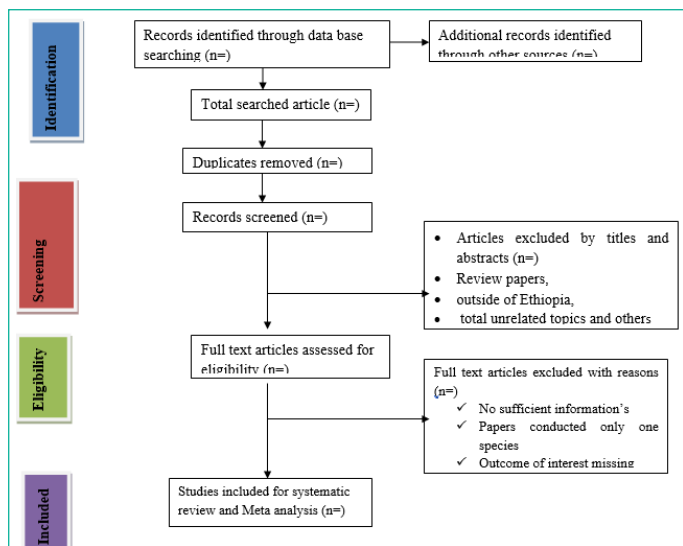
Identification

Records identified through data base searching (n=)

Additional records identified through other sources (n=)

Total searched article (n=)

Duplicates removed (n=)

Screening

Records screened (n=)

- Articles excluded by titles and abstracts (n=)
- Review papers,
- outside of Ethiopia,
- total unrelated topics and others

Eligibility

Full text articles assessed for eligibility (n=)

Full text articles excluded with reasons (n=)

✓ No sufficient information's
✓ Papers conducted only one species
✓ Outcome of interest missing

Included

Studies included for systematic review and Meta analysis (n=)